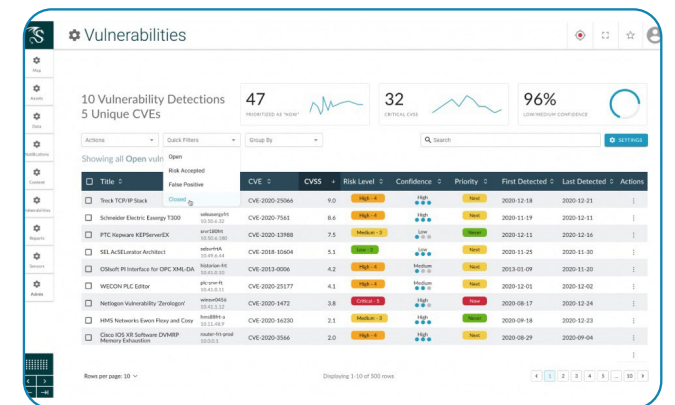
Vulnerabilities

Map
Assets
Sites
Notifications
Context
Vulnerabilities
Reports
Sensors
Admin

10 Vulnerability Detections
5 Unique CVEs

47
PRIORITIZED AS "NOW"

32
CRITICAL CVSS

96%
LOW/MEDIUM CONFIDENCE

Actions
Quick Filters
Group By
Search
SETTINGS

Showing all Open vuln

Open
Risk Accepted
False Positive
Closed

| Title | | CVE | CVSS | Risk Level | Confidence | Priority | First Detected | Last Detected | Actions |
|---|---|---|---|---|---|---|---|---|---|
| Treck TCP/IP Stack | | CVE-2020-25066 | 9.0 | High - 4 | High | Next | 2020-12-18 | 2020-12-21 | ⋮ |
| Schneider Electric Easergy T300 | seleasergyfit 10.50.6.22 | CVE-2020-7561 | 8.6 | High - 4 | High | Next | 2020-11-19 | 2020-12-11 | ⋮ |
| PTC Kepware KEPServerEX | srvr180fit 10.50.6.180 | CVE-2020-13988 | 7.5 | Medium - 3 | Low | Never | 2020-12-11 | 2020-12-16 | ⋮ |
| SEL AcSELerator Architect | selsrvrHA 10.49.6.44 | CVE-2018-10604 | 5.1 | Low - 2 | Low | Next | 2020-11-25 | 2020-11-30 | ⋮ |
| OSIsoft PI Interface for OPC XML-DA | historian-fit 10.41.0.10 | CVE-2013-0006 | 4.2 | High - 4 | High | Next | 2013-01-09 | 2020-11-20 | ⋮ |
| WECON PLC Editor | plc-srvr-ft 10.41.0.11 | CVE-2020-25177 | 4.1 | High - 4 | Medium | Next | 2020-12-01 | 2020-12-02 | ⋮ |
| Netlogon Vulnerability 'Zerologon' | winsvr04fit 10.41.1.2 | CVE-2020-1472 | 3.8 | Critical - 5 | High | Now | 2020-08-17 | 2020-12-24 | ⋮ |
| HMS Networks Ewon Flexy and Cosy | hmsfit-a 10.11.48.9 | CVE-2020-16230 | 2.1 | High - 4 | High | Never | 2020-09-18 | 2020-12-23 | ⋮ |
| Cisco IOS XR Software DVMRP Memory Exhaustion | router-fit-prod 10.0.0.1 | CVE-2020-3566 | 2.0 | High - 4 | High | Next | 2020-08-29 | 2020-09-04 | ⋮ |

Rows per page: 10
Displaying 1-10 of 500 rows
1 2 3 4 5 ... 10